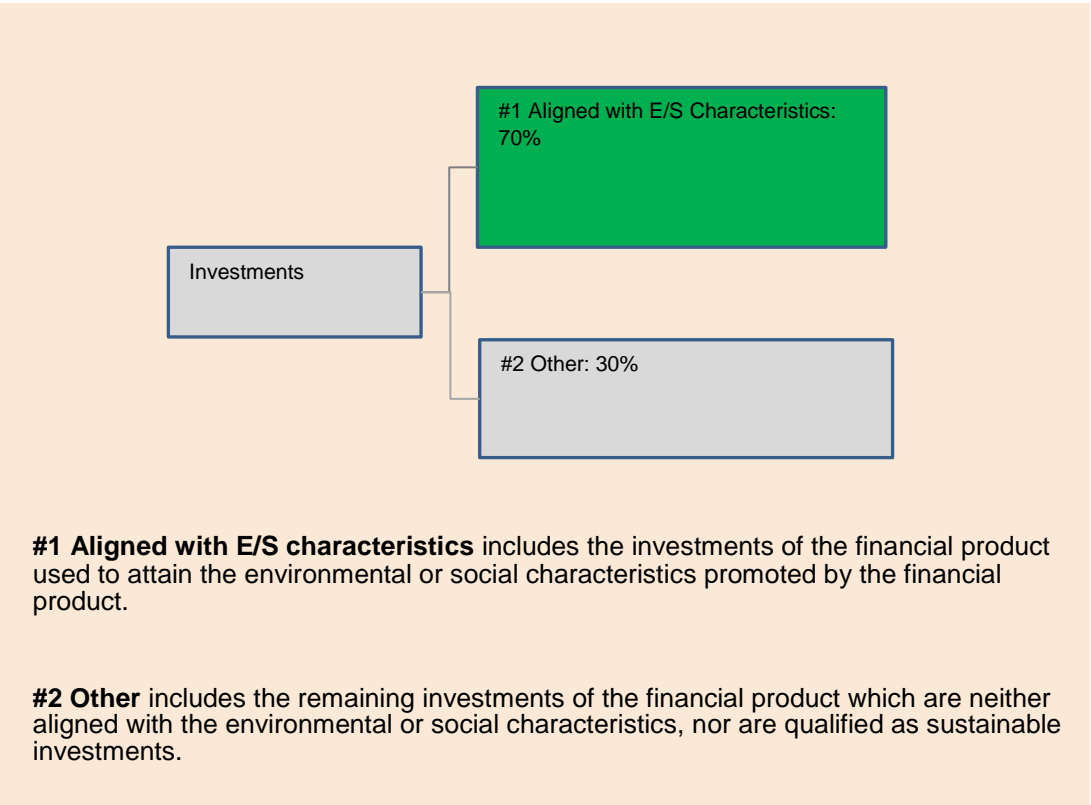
#1 Aligned with E/S Characteristics: 70%

Investments

#2 Other: 30%

**#1 Aligned with E/S characteristics** includes the investments of the financial product used to attain the environmental or social characteristics promoted by the financial product.

**#2 Other** includes the remaining investments of the financial product which are neither aligned with the environmental or social characteristics, nor are qualified as sustainable investments.